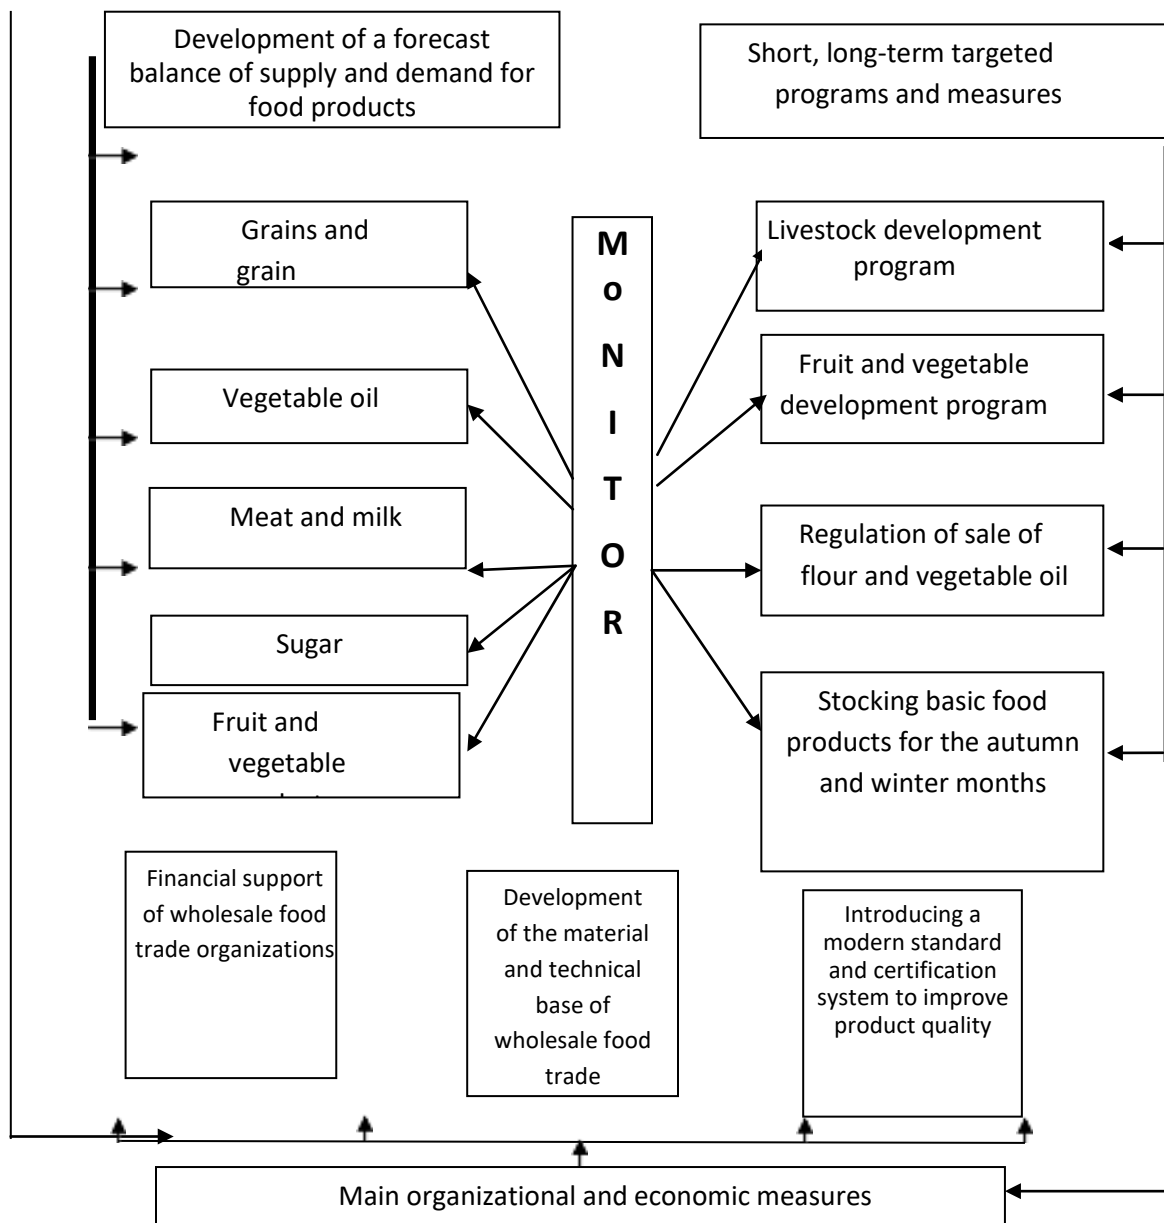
Development of a forecast balance of supply and demand for food products

Short, long-term targeted programs and measures

Grains and grain

Vegetable oil

Meat and milk

Sugar

Fruit and vegetable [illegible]

M
o
N
I
T
O
R

Livestock development program

Fruit and vegetable development program

Regulation of sale of flour and vegetable oil

Stocking basic food products for the autumn and winter months

Financial support of wholesale food trade organizations

Development of the material and technical base of wholesale food trade

Introducing a modern standard and certification system to improve product quality

Main organizational and economic measures